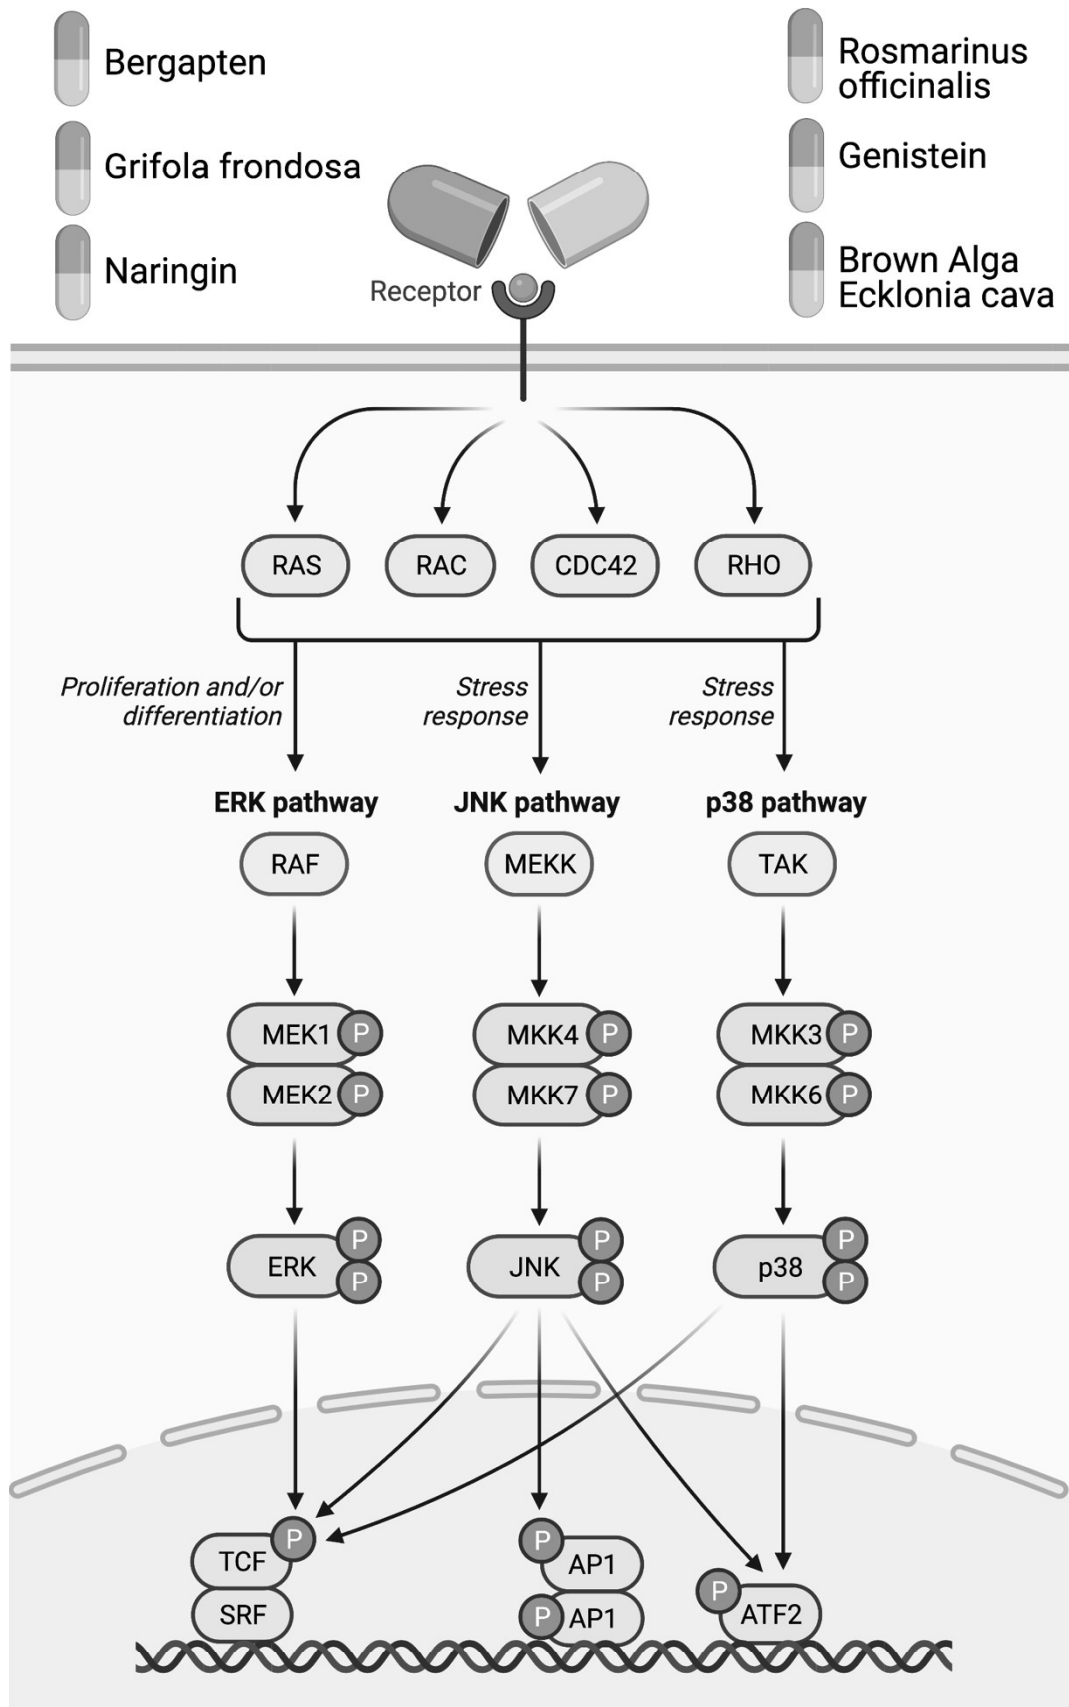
Bergapten

Grifola frondosa

Naringin

Rosmarinus officinalis

Genistein

Brown Alga Ecklonia cava

Receptor

RAS RAC CDC42 RHO

Proliferation and/or differentiation

Stress response

Stress response

ERK pathway

JNK pathway

p38 pathway

RAF

MEKK

TAK

MEK1 P

MEK2 P

MKK4 P

MKK7 P

MKK3 P

MKK6 P

ERK P P

JNK P P

p38 P P

P TCF

SRF

P AP1

P AP1

P ATF2